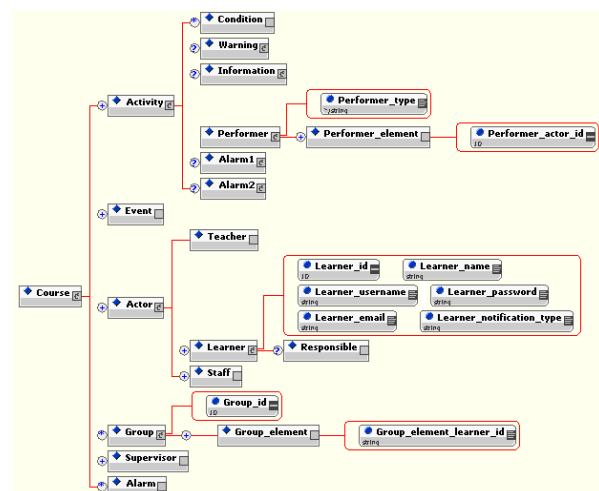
Course

Activity

Condition

Warning

Information

Performer

Performer_type
string

Performer_element

Performer_actor_id
ID

Alarm1

Alarm2

Event

Actor

Teacher

Learner_id
ID

Learner_name
string

Learner_username
string

Learner_password
string

Learner_email
string

Learner_notification_type
string

Learner

Responsible

Staff

Group

Group_id
ID

Group_element

Group_element_learner_id
string

Supervisor

Alarm